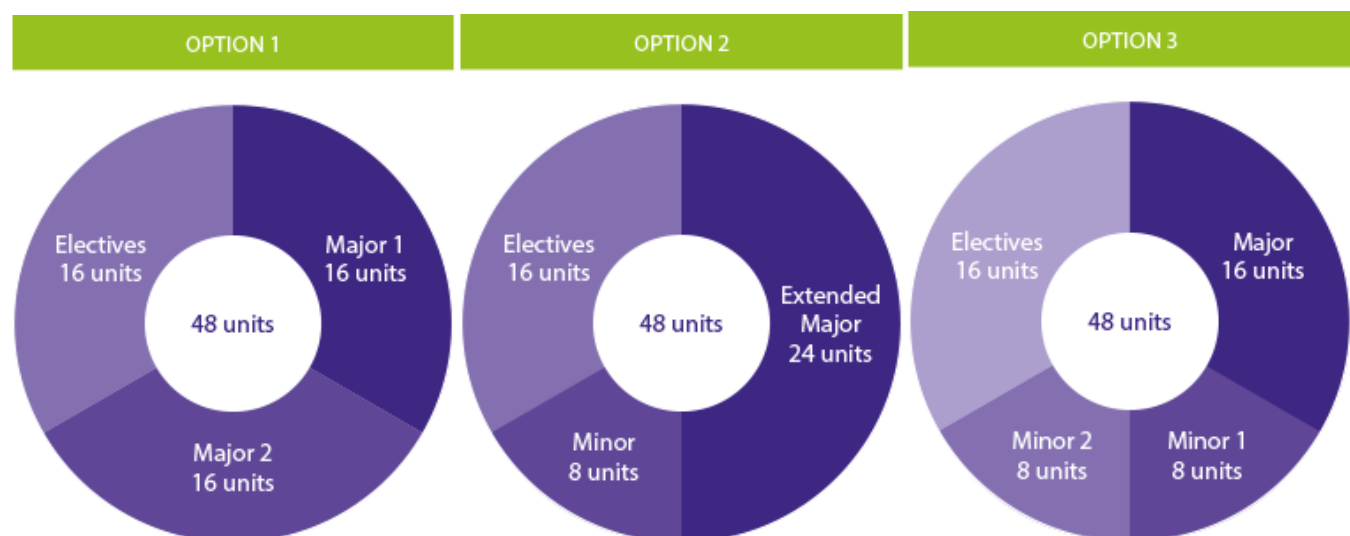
OPTION 1

Electives
16 units

Major 1
16 units

48 units

Major 2
16 units

OPTION 2

Electives
16 units

Extended
Major
24 units

48 units

Minor
8 units

OPTION 3

Electives
16 units

Major
16 units

48 units

Minor 2
8 units

Minor 1
8 units